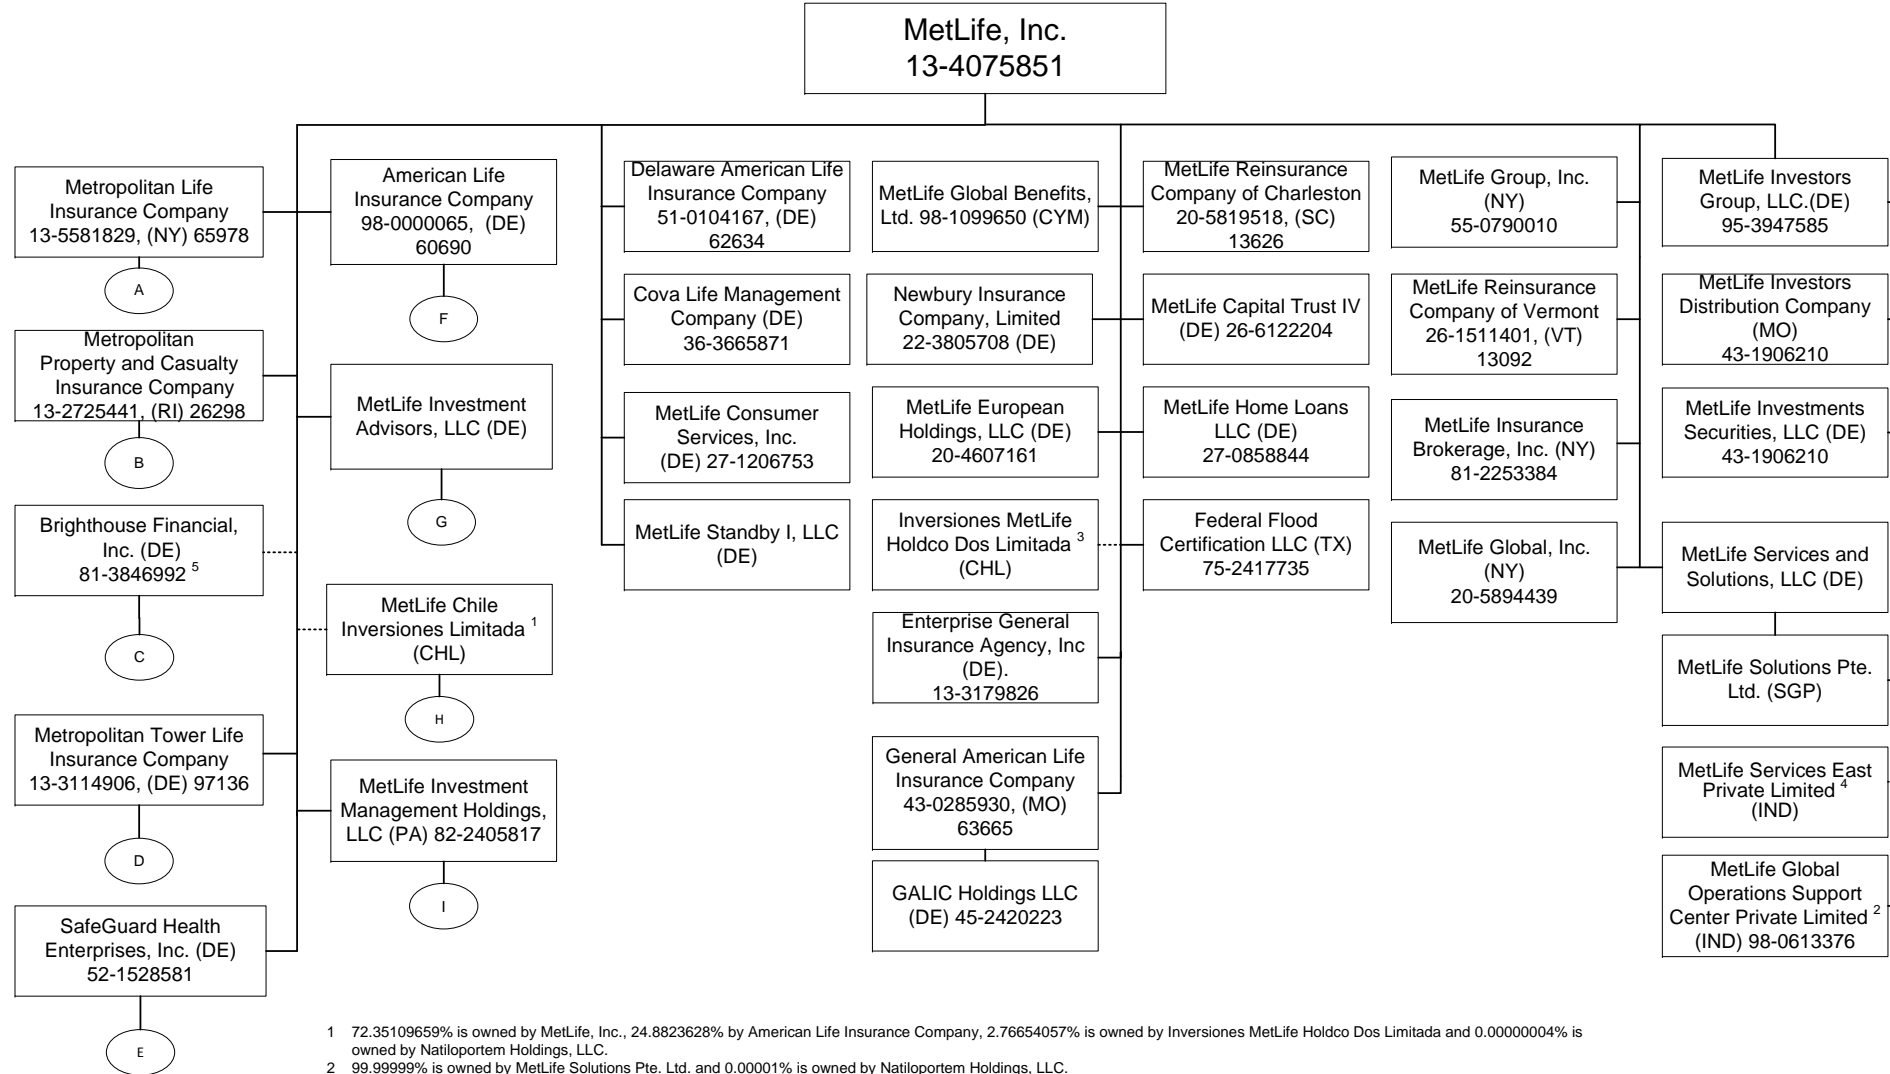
MetLife, Inc.
13-4075851

Metropolitan Life Insurance Company 13-5581829, (NY) 65978

A

Metropolitan Property and Casualty Insurance Company 13-2725441, (RI) 26298

B

Brighthouse Financial, Inc. (DE) 81-3846992 $^5$

C

Metropolitan Tower Life Insurance Company 13-3114906, (DE) 97136

D

SafeGuard Health Enterprises, Inc. (DE) 52-1528581

E

American Life Insurance Company 98-0000065, (DE) 60690

F

MetLife Investment Advisors, LLC (DE)

G

MetLife Chile Inversiones Limitada $^1$ (CHL)

H

MetLife Investment Management Holdings, LLC (PA) 82-2405817

I

Delaware American Life Insurance Company 51-0104167, (DE) 62634

Cova Life Management Company (DE) 36-3665871

MetLife Consumer Services, Inc. (DE) 27-1206753

MetLife Standby I, LLC (DE)

MetLife Global Benefits, Ltd. 98-1099650 (CYM)

Newbury Insurance Company, Limited 22-3805708 (DE)

MetLife European Holdings, LLC (DE) 20-4607161

Inversiones MetLife Holdco Dos Limitada $^3$ (CHL)

Enterprise General Insurance Agency, Inc (DE). 13-3179826

General American Life Insurance Company 43-0285930, (MO) 63665

GALIC Holdings LLC (DE) 45-2420223

MetLife Reinsurance Company of Charleston 20-5819518, (SC) 13626

MetLife Capital Trust IV (DE) 26-6122204

MetLife Home Loans LLC (DE) 27-0858844

Federal Flood Certification LLC (TX) 75-2417735

MetLife Group, Inc. (NY) 55-0790010

MetLife Reinsurance Company of Vermont 26-1511401, (VT) 13092

MetLife Insurance Brokerage, Inc. (NY) 81-2253384

MetLife Global, Inc. (NY) 20-5894439

MetLife Investors Group, LLC.(DE) 95-3947585

MetLife Investors Distribution Company (MO) 43-1906210

MetLife Investments Securities, LLC (DE) 43-1906210

MetLife Services and Solutions, LLC (DE)

MetLife Solutions Pte. Ltd. (SGP)

MetLife Services East Private Limited $^4$ (IND)

MetLife Global Operations Support Center Private Limited $^2$ (IND) 98-0613376

1 72.35109659% is owned by MetLife, Inc., 24.8823628% by American Life Insurance Company, 2.76654057% is owned by Inversiones MetLife Holdco Dos Limitada and 0.00000004% is owned by Natiloportem Holdings, LLC.
2 99.99999% is owned by MetLife Solutions Pte. Ltd. and 0.00001% is owned by Natiloportem Holdings, LLC.